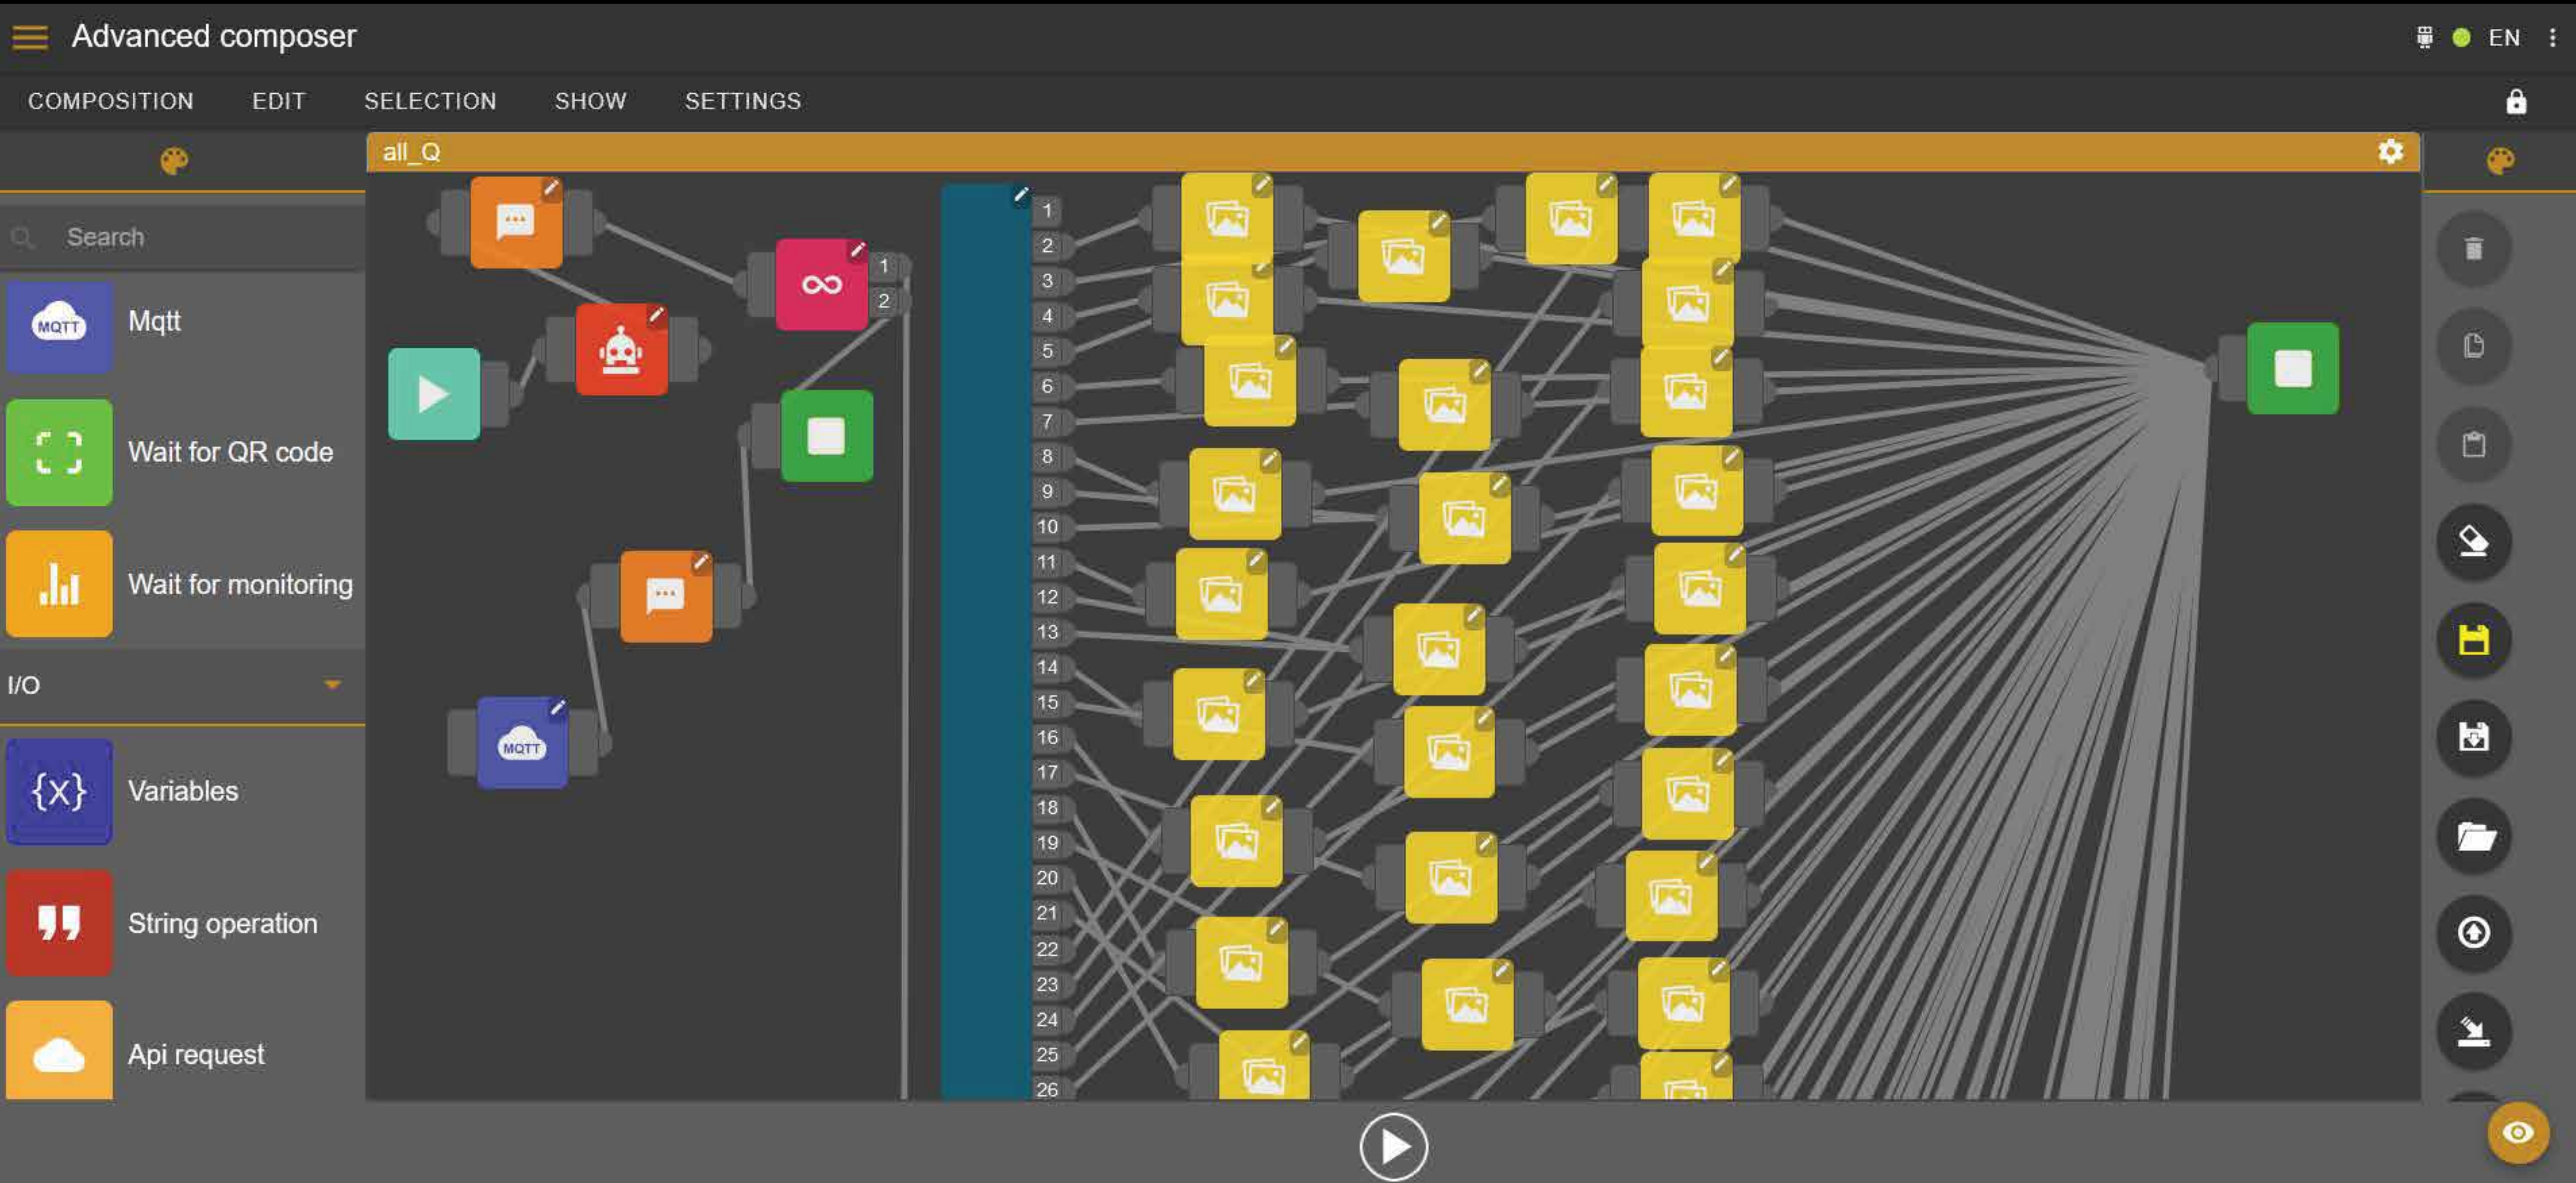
Advanced composer

EN

COMPOSITION EDIT SELECTION SHOW SETTINGS

all_Q

Search

MQTT Mqtt

Wait for QR code

Wait for monitoring

I/O

{x} Variables

String operation

Api request

1
2

MQTT

1
2
3
4
5
6
7
8
9
10
11
12
13
14
15
16
17
18
19
20
21
22
23
24
25
26